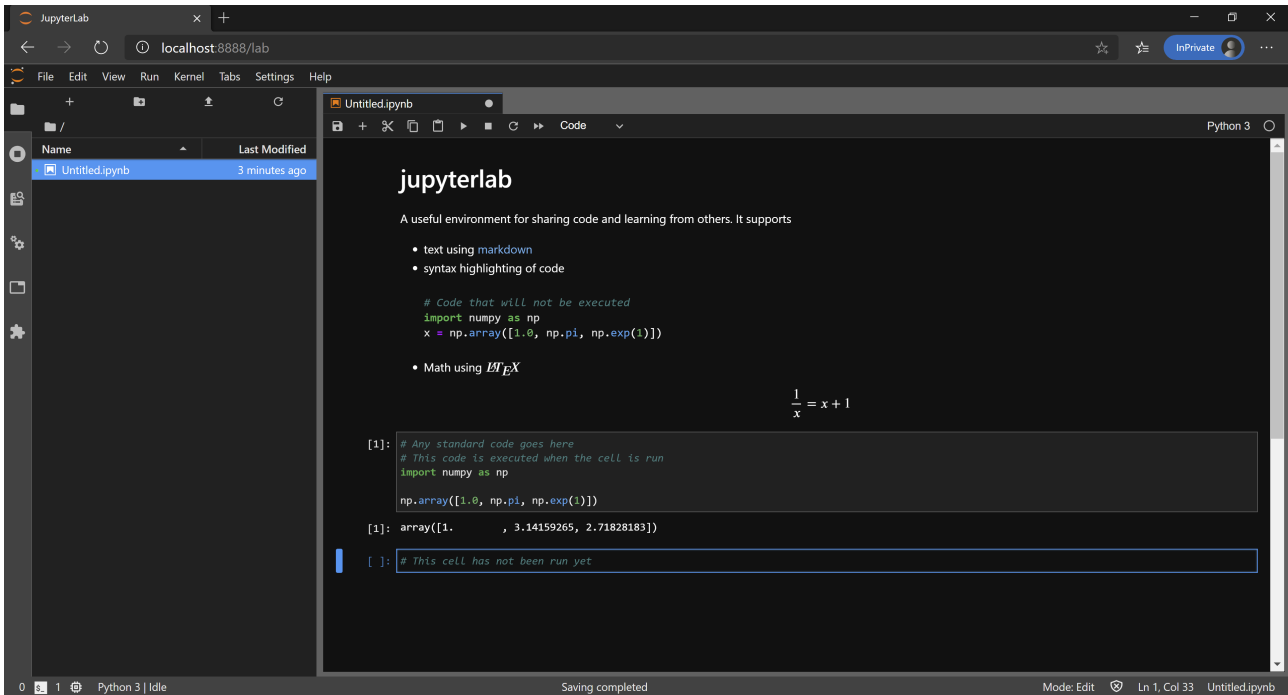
JupyterLab

localhost:8888/lab

InPrivate

File Edit View Run Kernel Tabs Settings Help

/

| Name | Last Modified |
|---|---|
| Untitled.ipynb | 3 minutes ago |

Untitled.ipynb

Code

Python 3

jupyterlab

A useful environment for sharing code and learning from others. It supports

- text using markdown
- syntax highlighting of code

```
# Code that will not be executed
import numpy as np
x = np.array([1.0, np.pi, np.exp(1)])
```

- Math using $\LaTeX$

$\frac{1}{x} = x + 1$

[1]: # Any standard code goes here
# This code is executed when the cell is run
import numpy as np

np.array([1.0, np.pi, np.exp(1)])

[1]: array([1.        , 3.14159265, 2.71828183])

[ ]: # This cell has not been run yet

0 1 Python 3 | Idle

Saving completed

Mode: Edit Ln 1, Col 33 Untitled.ipynb